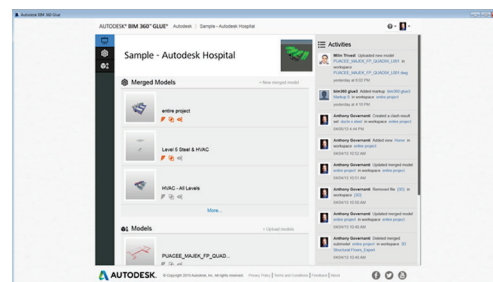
Autodesk BIM 360 Glue

AUTODESK® BIM 360™ GLUE® Autodesk | Sample - Autodesk Hospital

Sample - Autodesk Hospital

Merged Models

+ New merged model

entire project

Level 5 Steel & HVAC

HVAC - All Levels

More...

Models

+ Upload models

PUACEE_MAJEK_FP_QUAD...

Activities

Nitin Trivedi Uploaded new model PUACEE_MAJEK_FP_QUADX_L001 in workspace PUACEE_MAJEK_FP_QUADX_L001.dwg
yesterday at 6:03 PM

bim360 glue3 Added markup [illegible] to workspace entire project
yesterday at 4:19 PM

Anthony Govenanti Created a clash result set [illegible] in workspace entire project
04/04/13 4:44 PM

Anthony Govenanti Added view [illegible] in workspace entire project
04/04/13 10:52 AM

Anthony Govenanti Updated merged model entire project in workspace entire project
04/04/13 10:51 AM

Anthony Govenanti Removed file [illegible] in workspace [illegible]
04/04/13 10:48 AM

Anthony Govenanti Updated merged model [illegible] in workspace entire project
04/04/13 10:46 AM

Anthony Govenanti Deleted merged model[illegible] entire project in workspace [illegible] Structural Floors_Export
04/04/13 10:45 AM

AUTODESK. © Copyright 2013 Autodesk, Inc. All rights reserved. Privacy Policy | Terms and Conditions | Feedback | Help